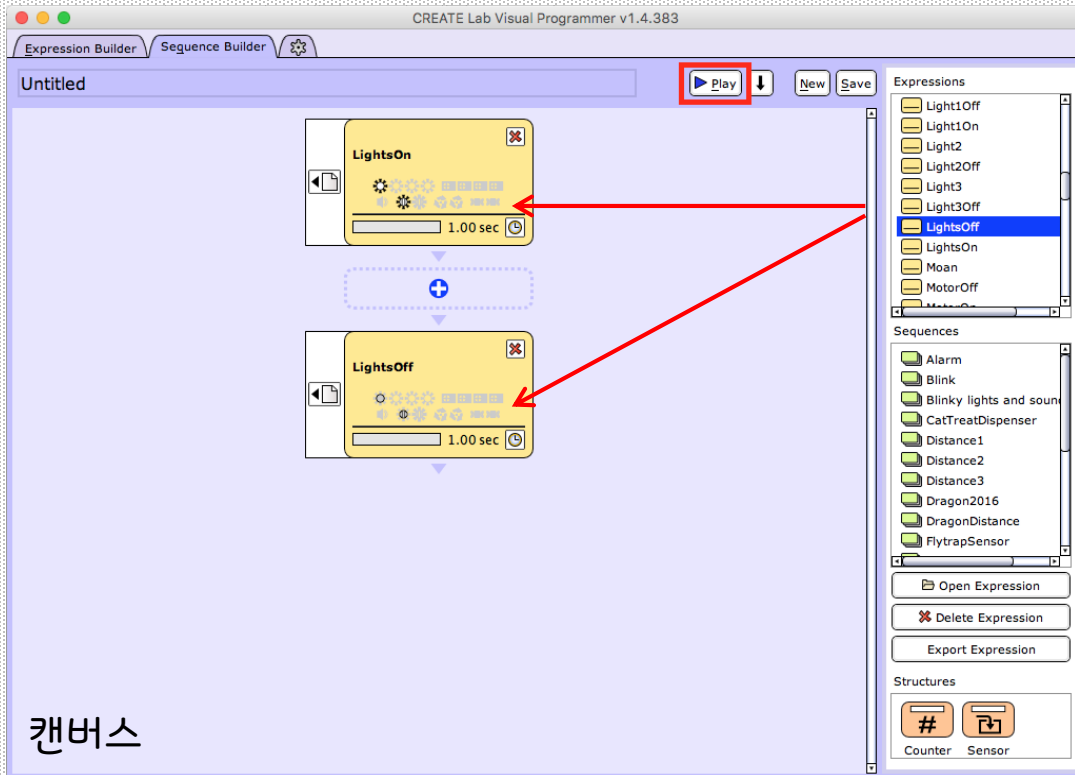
CREATE Lab Visual Programmer v1.4.383

Expression Builder | Sequence Builder

Untitled

Play | New | Save

LightsOn

1.00 sec

LightsOff

1.00 sec

캔버스

Expressions
Light1Off
Light1On
Light2
Light2Off
Light3
Light3Off
LightsOff
LightsOn
Moan
MotorOff

Sequences
Alarm
Blink
Blinky lights and sounc
CatTreatDispenser
Distance1
Distance2
Distance3
Dragon2016
DragonDistance
FlytrapSensor

Open Expression
Delete Expression
Export Expression

Structures
Counter
Sensor